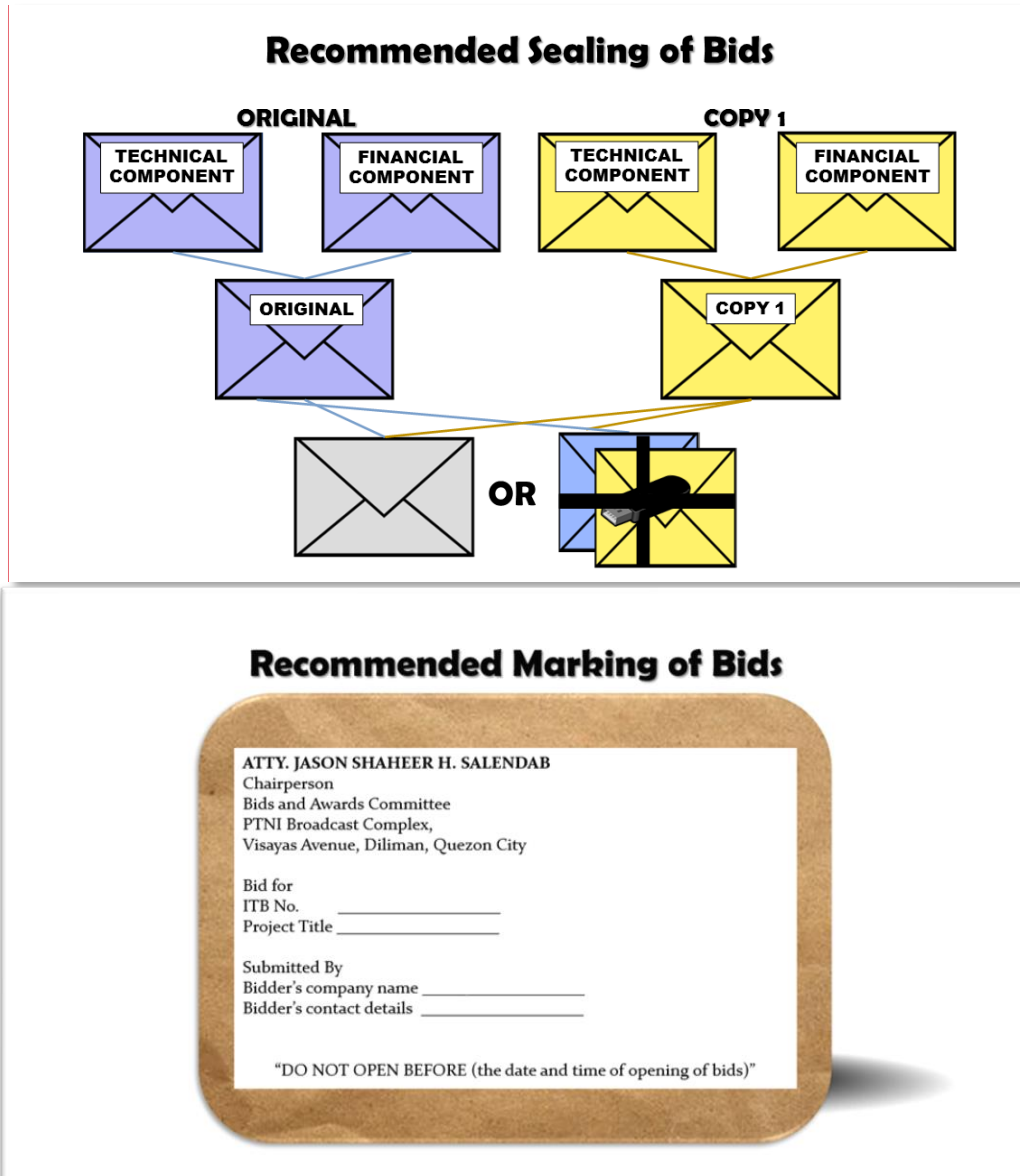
Recommended Sealing of Bids

ORIGINAL

TECHNICAL COMPONENT

FINANCIAL COMPONENT

COPY 1

TECHNICAL COMPONENT

FINANCIAL COMPONENT

ORIGINAL

COPY 1

OR

Recommended Marking of Bids

ATTY. JASON SHAHEER H. SALENDAB
Chairperson
Bids and Awards Committee
PTNI Broadcast Complex,
Visayas Avenue, Diliman, Quezon City

Bid for
ITB No. ____________
Project Title ____________

Submitted By
Bidder's company name ____________
Bidder's contact details ____________

"DO NOT OPEN BEFORE (the date and time of opening of bids)"